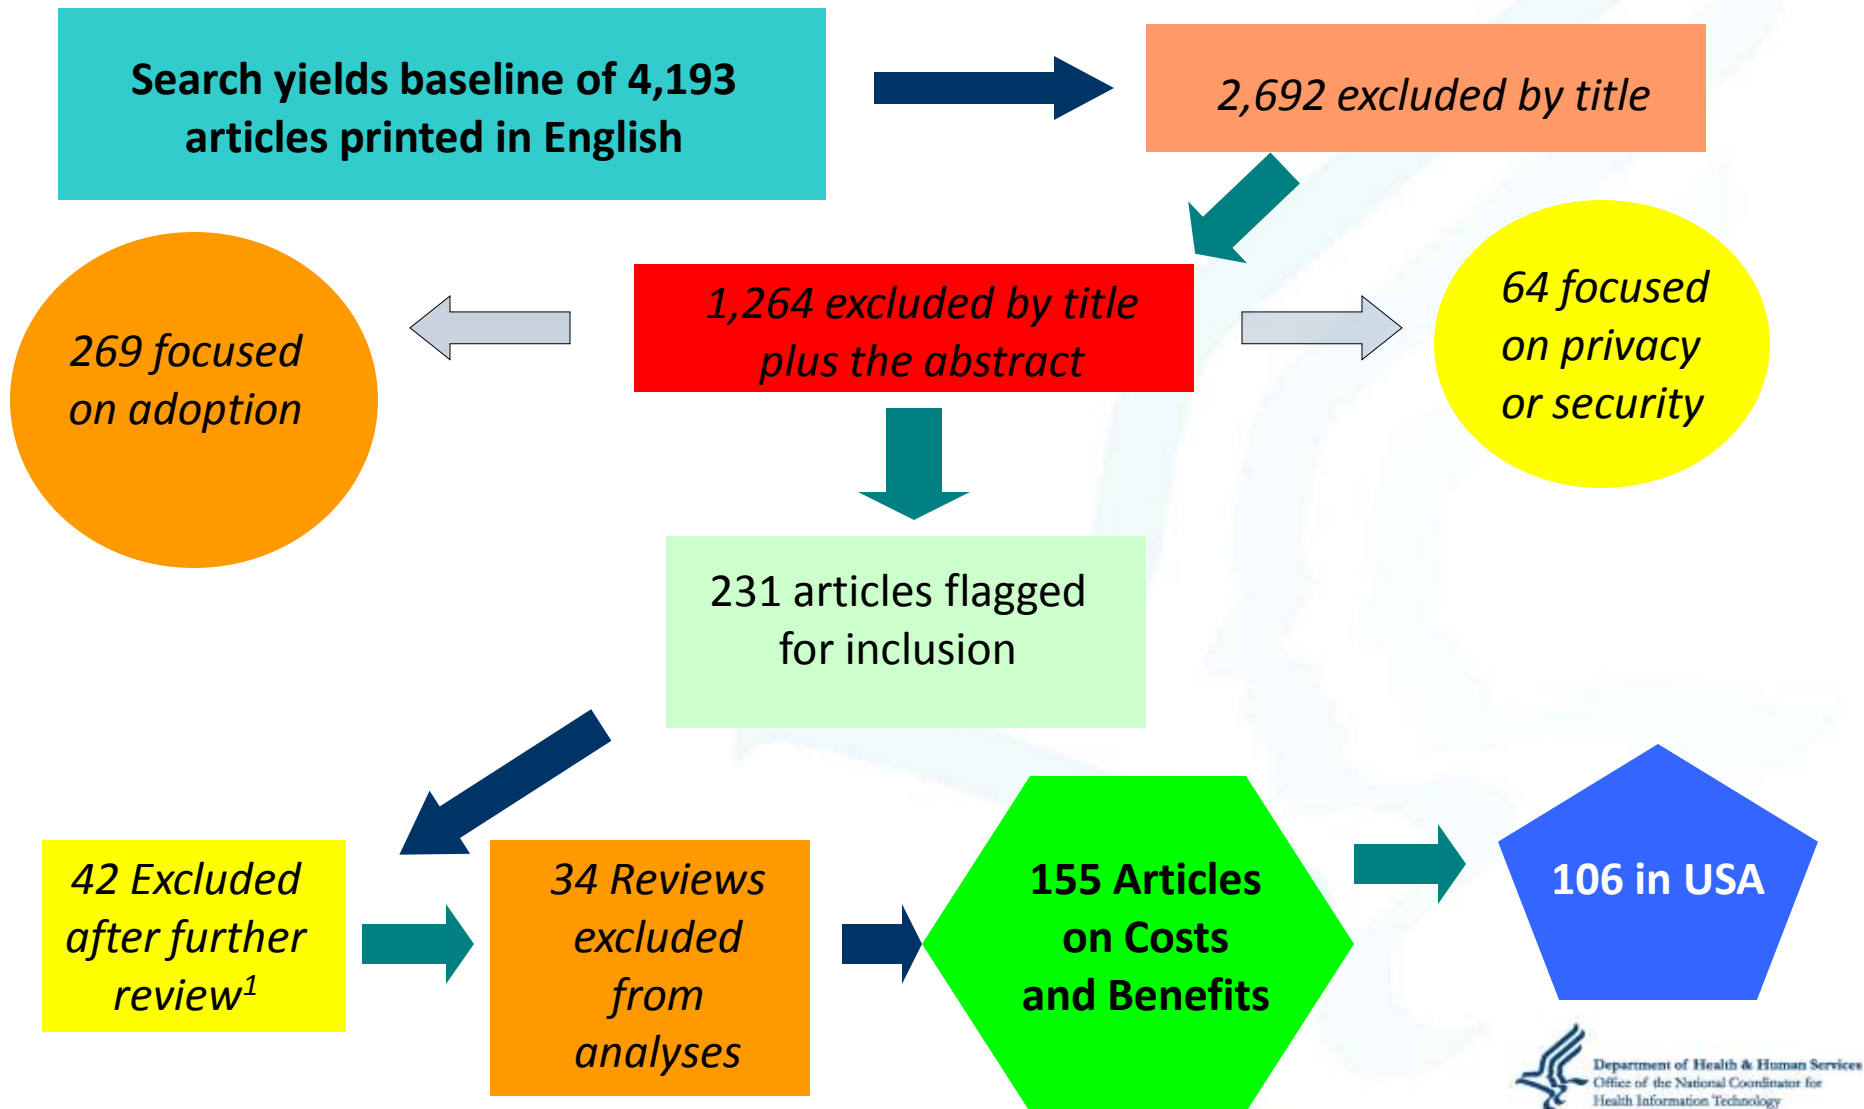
Search yields baseline of 4,193 articles printed in English

2,692 excluded by title

269 focused on adoption

1,264 excluded by title plus the abstract

64 focused on privacy or security

231 articles flagged for inclusion

42 Excluded after further review$^1$

34 Reviews excluded from analyses

155 Articles on Costs and Benefits

106 in USA

Department of Health & Human Services
Office of the National Coordinator for Health Information Technology